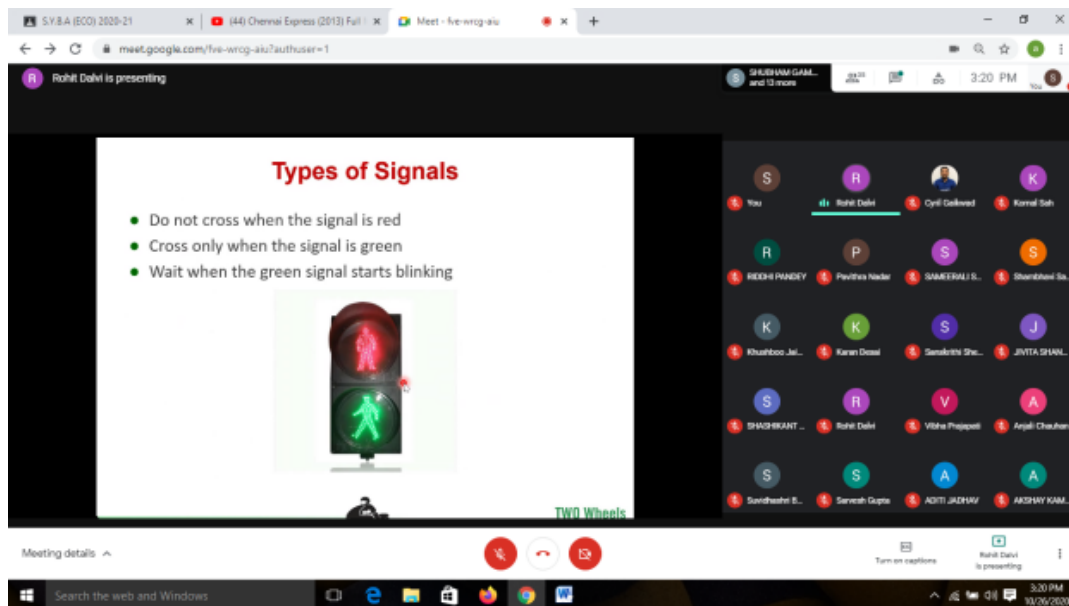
S.Y.B.A (ECO) 2020-21 ×
(44) Chennai Express (2013) Full ×
Meet - fve-wrcg-aiu ×
+
meet.google.com/fve-wrcg-aiu?authuser=1

R Rohit Dalvi is presenting

SHUBHAM GAM... and 13 more
23
3:20 PM
You

Types of Signals

Do not cross when the signal is red
Cross only when the signal is green
Wait when the green signal starts blinking

TWO Wheels

S You
R Rohit Dalvi
Cyril Gaikwad
K Komal Sah
R RIDDHI PANDEY
P Pavithra Nadar
S SAMEERALI S...
S Shambhavi Sa...
K Khushboo Jai...
K Karan Desai
S Sanskriti She...
J JIVITA SHAN...
S SHASHIKANT ...
R Rohit Dalvi
V Vibha Prajapati
A Anjali Chauhan
S Suvidhashri B...
S Sarvesh Gupta
A ADITI JADHAV
A AKSHAY KAM...

Meeting details
Turn on captions
Rohit Dalvi is presenting

Search the web and Windows
3:20 PM
10/26/2020